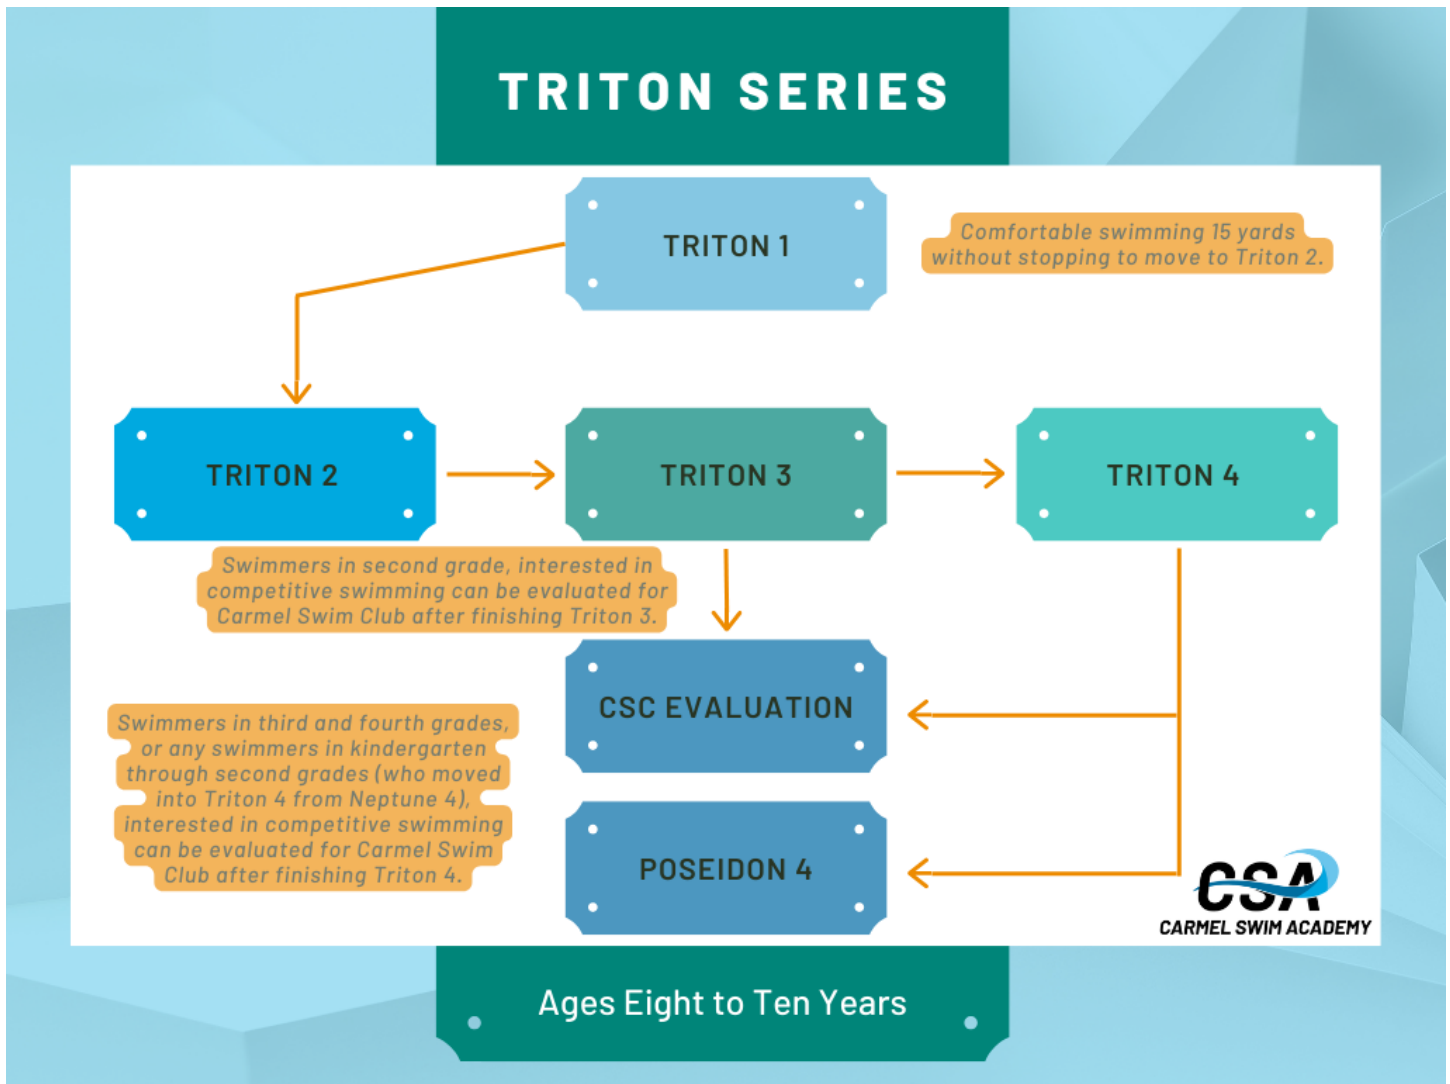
TRITON SERIES

TRITON 1

Comfortable swimming 15 yards without stopping to move to Triton 2.

TRITON 2

TRITON 3

TRITON 4

Swimmers in second grade, interested in competitive swimming can be evaluated for Carmel Swim Club after finishing Triton 3.

CSC EVALUATION

Swimmers in third and fourth grades, or any swimmers in kindergarten through second grades (who moved into Triton 4 from Neptune 4), interested in competitive swimming can be evaluated for Carmel Swim Club after finishing Triton 4.

POSEIDON 4

CSA
CARMEL SWIM ACADEMY

Ages Eight to Ten Years